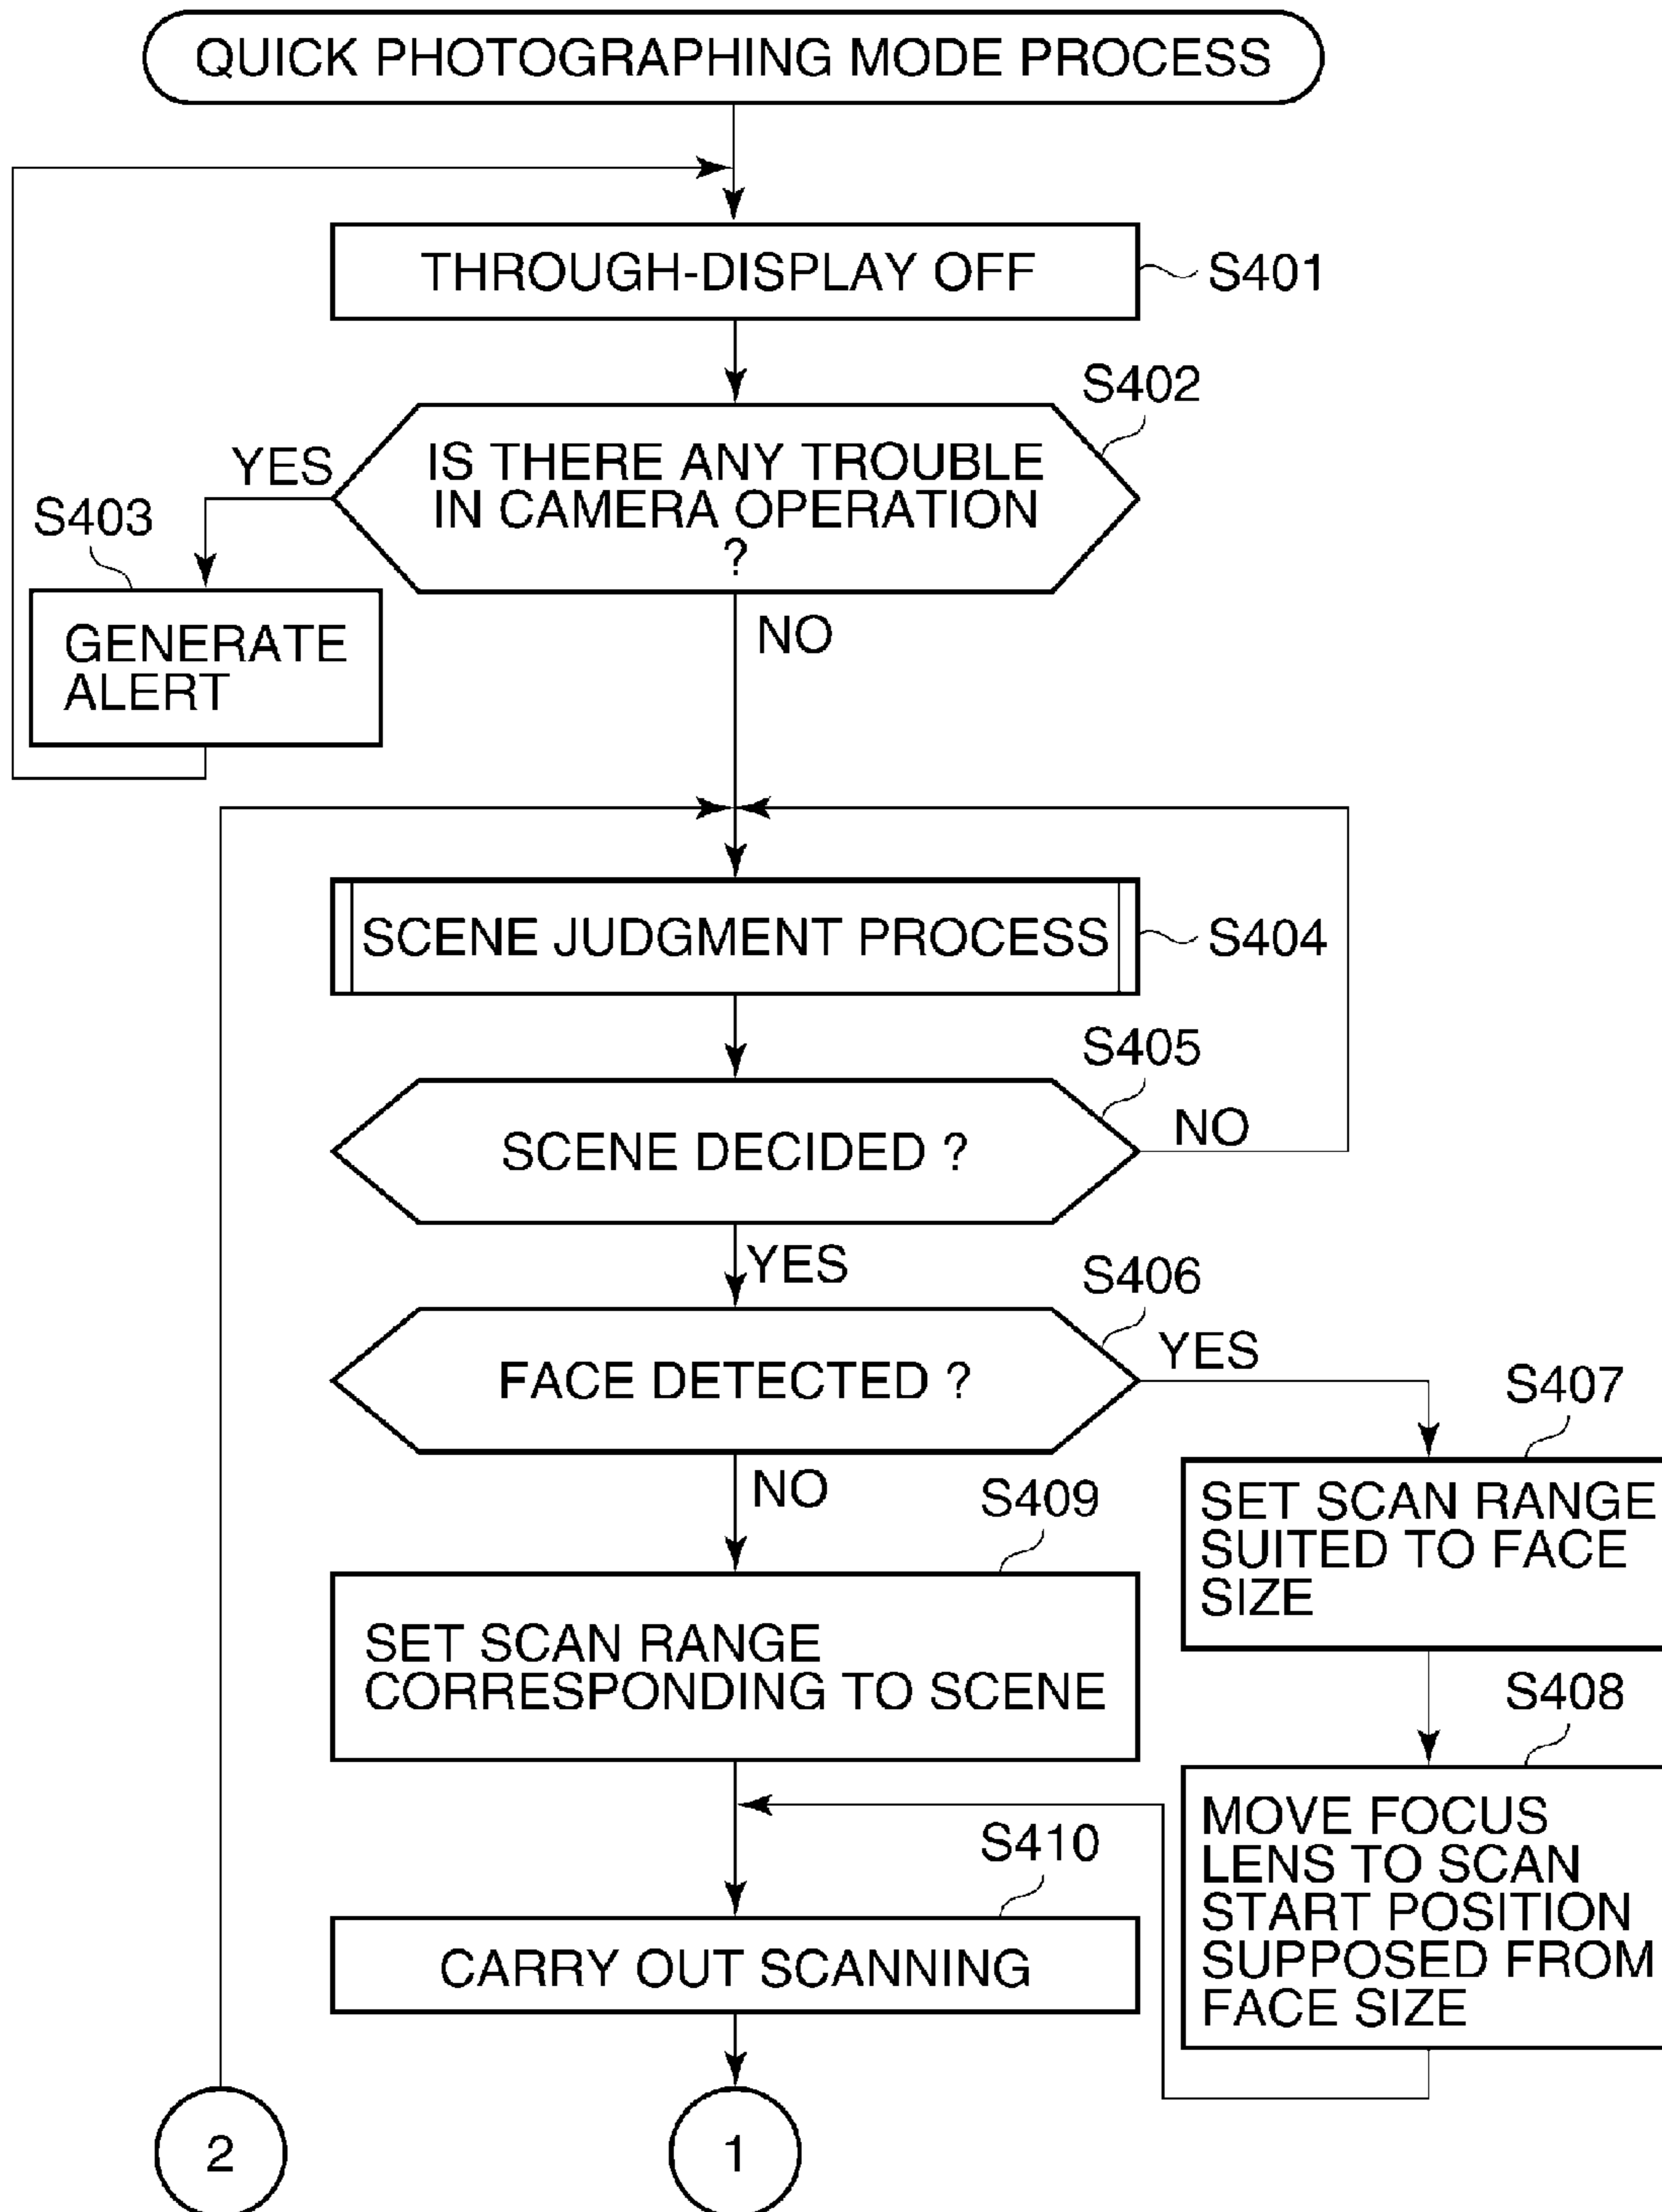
QUICK PHOTOGRAPHING MODE PROCESS

THROUGH-DISPLAY OFF
S401

S402
IS THERE ANY TROUBLE IN CAMERA OPERATION ?

YES
S403
GENERATE ALERT

NO

SCENE JUDGMENT PROCESS
S404

S405
SCENE DECIDED ?
NO

YES
S406
FACE DETECTED ?
YES

S407
SET SCAN RANGE SUITED TO FACE SIZE

S408
MOVE FOCUS LENS TO SCAN START POSITION SUPPOSED FROM FACE SIZE

NO
S409
SET SCAN RANGE CORRESPONDING TO SCENE

S410
CARRY OUT SCANNING

2

1